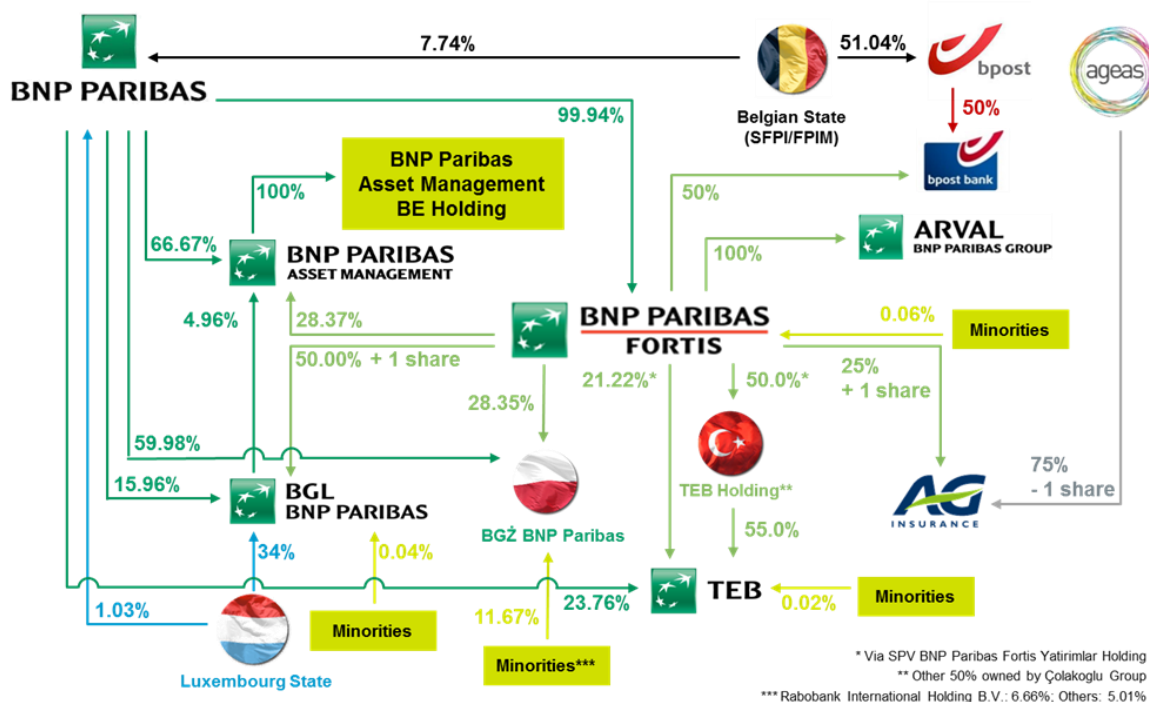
BNP PARIBAS

7.74%

51.04%

bpost

ageas

Belgian State (SFPI/FPIM)

50%

99.94%

bpost bank

BNP Paribas Asset Management BE Holding

100%

50%

ARVAL BNP PARIBAS GROUP

100%

66.67%

BNP PARIBAS ASSET MANAGEMENT

4.96%

28.37%

BNP PARIBAS FORTIS

0.06%

Minorities

50.00% + 1 share

25% + 1 share

28.35%

21.22%*

50.0%*

59.98%

TEB Holding**

75% - 1 share

15.96%

BGL BNP PARIBAS

AG INSURANCE

34%

0.04%

BGŻ BNP Paribas

55.0%

TEB

0.02%

Minorities

1.03%

11.67%

23.76%

Minorities

Luxembourg State

Minorities***

* Via SPV BNP Paribas Fortis Yatirimlar Holding
** Other 50% owned by Çolakoglu Group
*** Rabobank International Holding B.V.: 6.66%; Others: 5.01%